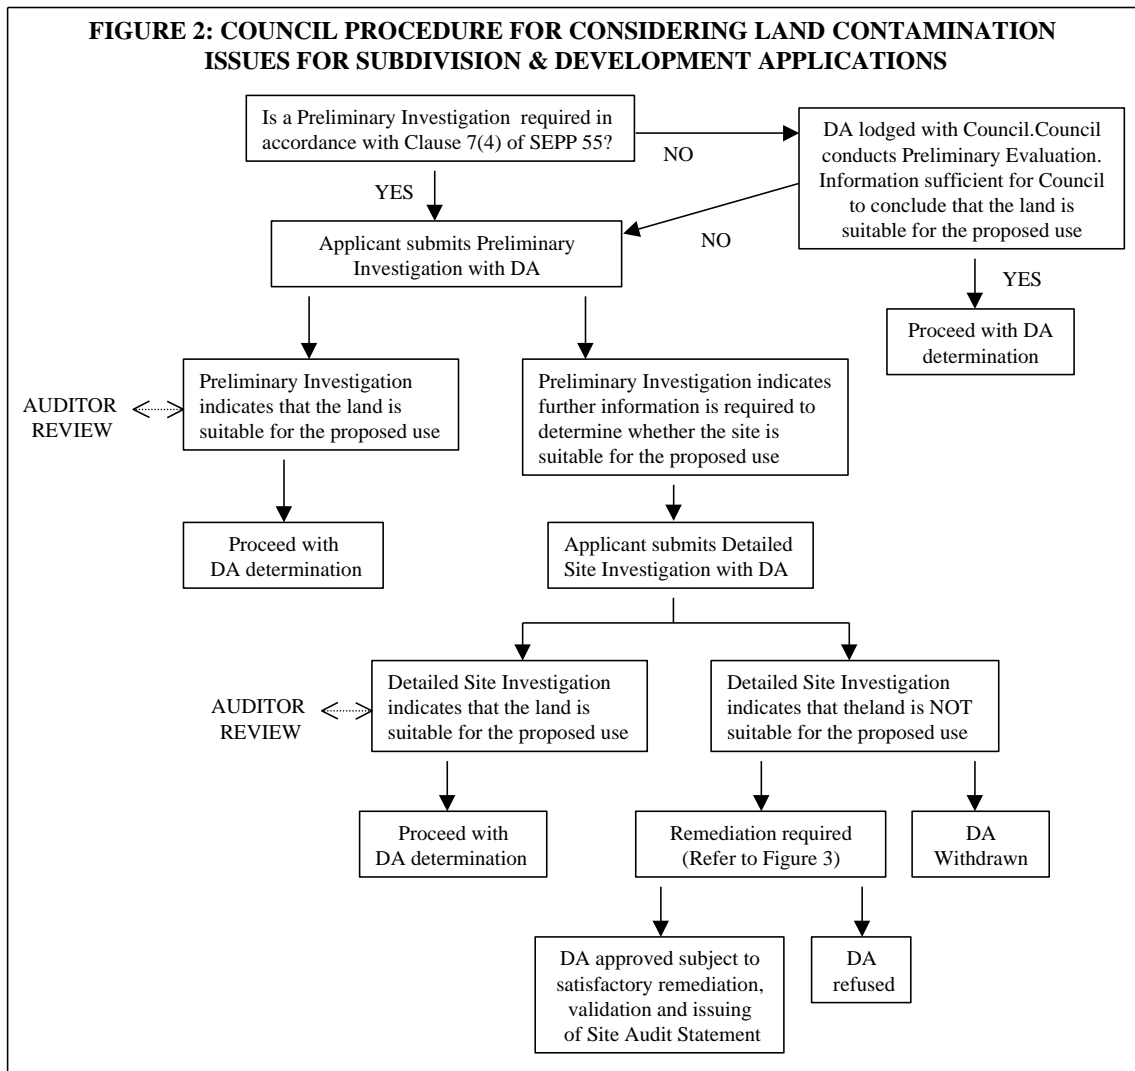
FIGURE 2: COUNCIL PROCEDURE FOR CONSIDERING LAND CONTAMINATION ISSUES FOR SUBDIVISION & DEVELOPMENT APPLICATIONS

Is a Preliminary Investigation required in accordance with Clause 7(4) of SEPP 55?

NO

DA lodged with Council.Council conducts Preliminary Evaluation. Information sufficient for Council to conclude that the land is suitable for the proposed use

YES

NO

Applicant submits Preliminary Investigation with DA

YES

Proceed with DA determination

AUDITOR REVIEW

Preliminary Investigation indicates that the land is suitable for the proposed use

Preliminary Investigation indicates further information is required to determine whether the site is suitable for the proposed use

Proceed with DA determination

Applicant submits Detailed Site Investigation with DA

AUDITOR REVIEW

Detailed Site Investigation indicates that the land is suitable for the proposed use

Detailed Site Investigation indicates that theland is NOT suitable for the proposed use

Proceed with DA determination

Remediation required (Refer to Figure 3)

DA Withdrawn

DA approved subject to satisfactory remediation, validation and issuing of Site Audit Statement

DA refused